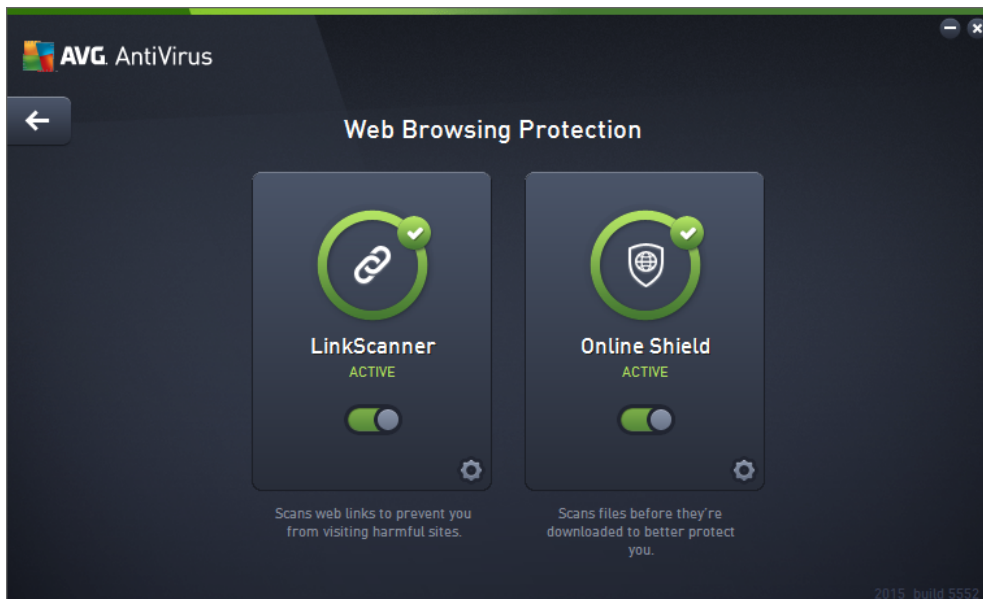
AVG. AntiVirus

Web Browsing Protection

LinkScanner
ACTIVE

Scans web links to prevent you from visiting harmful sites.

Online Shield
ACTIVE

Scans files before they're downloaded to better protect you.

2015 build 5552